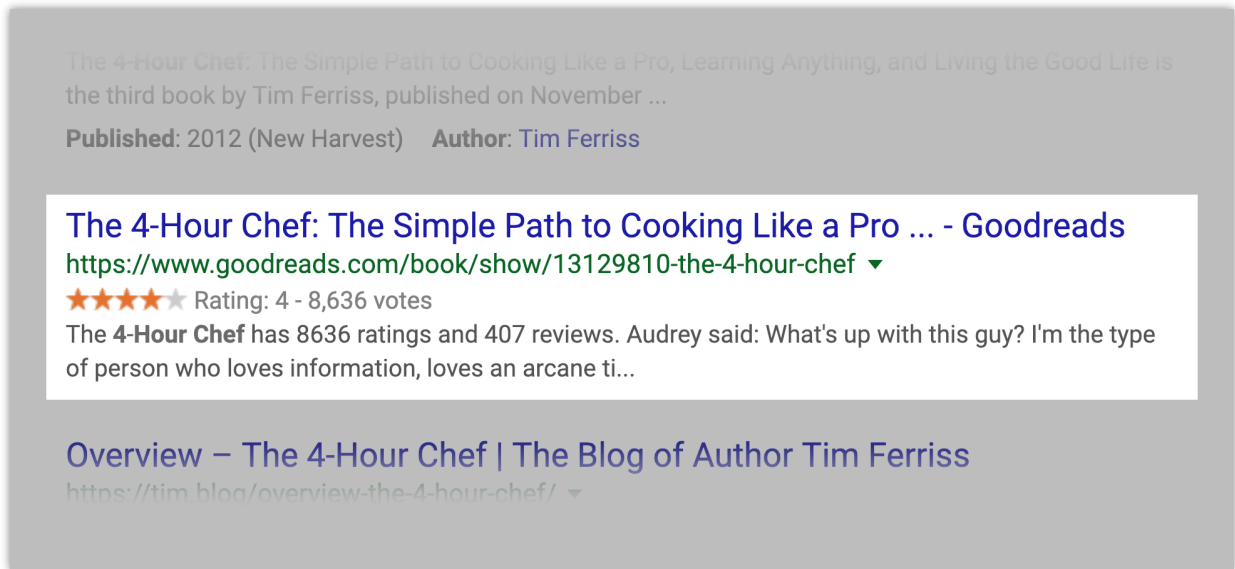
The 4-Hour Chef: The Simple Path to Cooking Like a Pro, Learning Anything, and Living the Good Life is the third book by Tim Ferriss, published on November ...

Published: 2012 (New Harvest) Author: Tim Ferriss

The 4-Hour Chef: The Simple Path to Cooking Like a Pro ... - Goodreads
https://www.goodreads.com/book/show/13129810-the-4-hour-chef ▾
Rating: 4 - 8,636 votes
The 4-Hour Chef has 8636 ratings and 407 reviews. Audrey said: What's up with this guy? I'm the type of person who loves information, loves an arcane ti...

Overview – The 4-Hour Chef | The Blog of Author Tim Ferriss
https://tim.blog/overview-the-4-hour-chef/ ▾